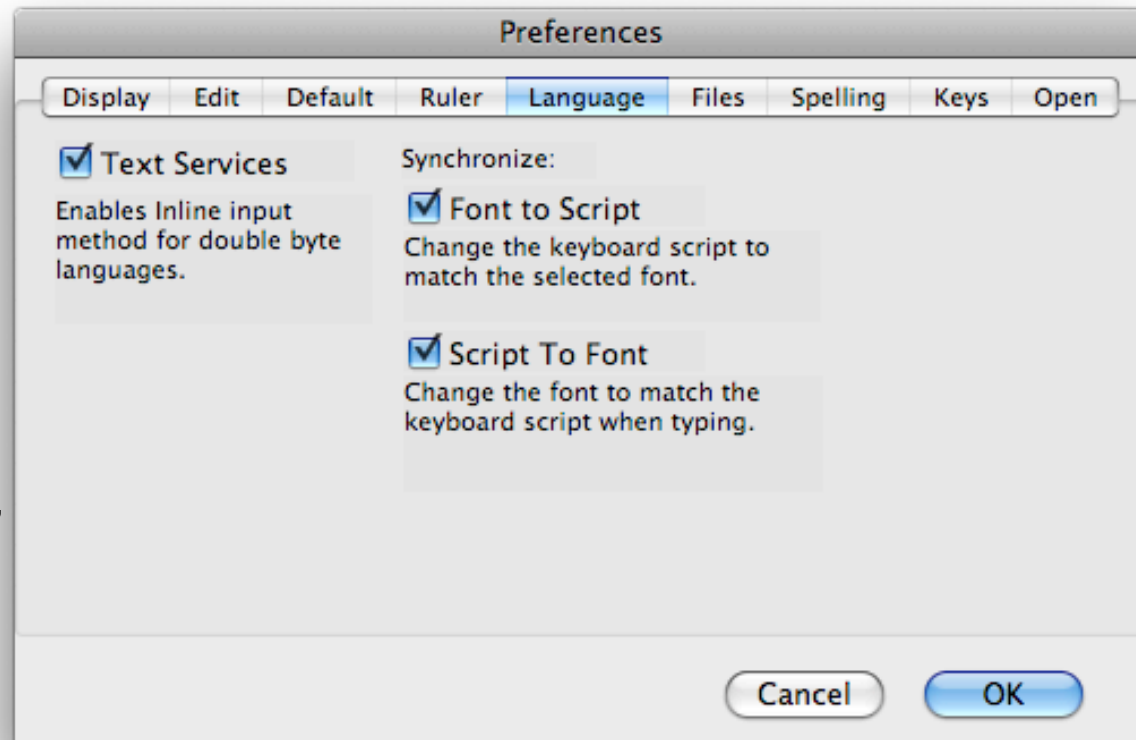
Preferences

Display | Edit | Default | Ruler | Language | Files | Spelling | Keys | Open

☑ Text Services

Enables Inline input method for double byte languages.

Synchronize:

☑ Font to Script

Change the keyboard script to match the selected font.

☑ Script To Font

Change the font to match the keyboard script when typing.

Cancel

OK